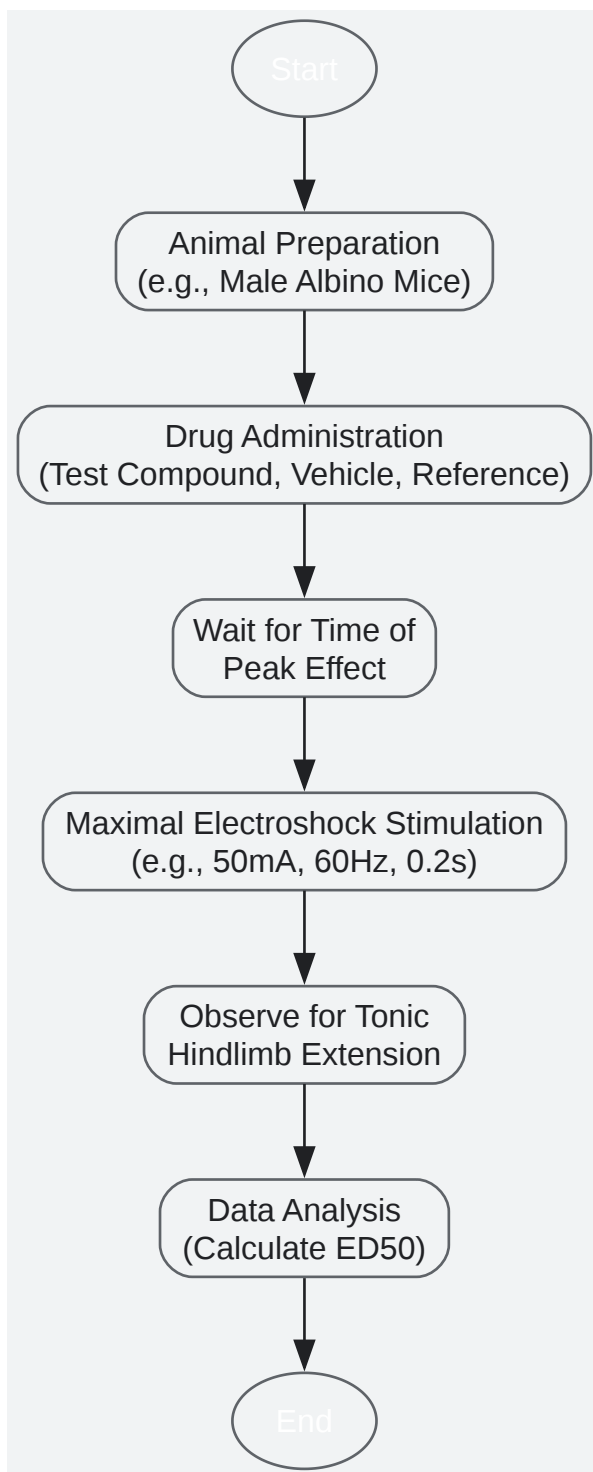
Start

Animal Preparation (e.g., Male Albino Mice)

Drug Administration (Test Compound, Vehicle, Reference)

Wait for Time of Peak Effect

Maximal Electroshock Stimulation (e.g., 50mA, 60Hz, 0.2s)

Observe for Tonic Hindlimb Extension

Data Analysis (Calculate ED50)

End